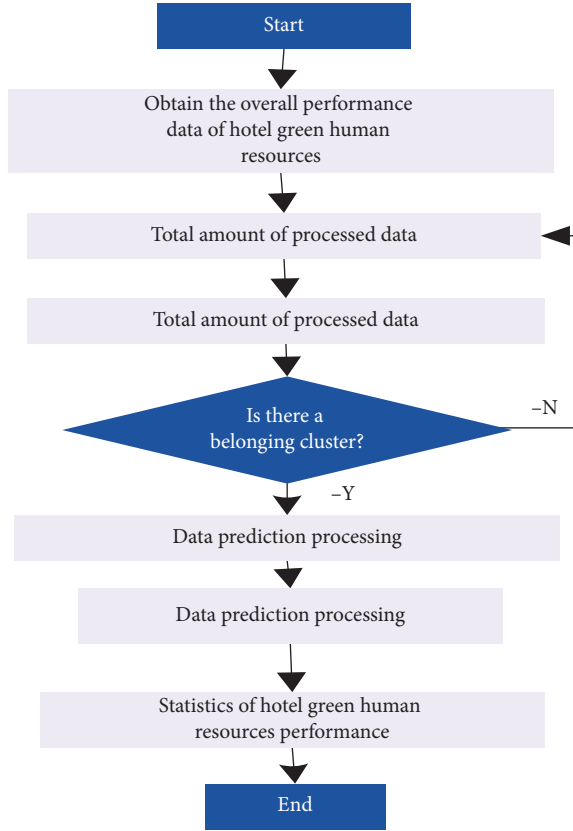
Start

Obtain the overall performance data of hotel green human resources

Total amount of processed data

Total amount of processed data

Is there a belonging cluster?

–N

–Y

Data prediction processing

Data prediction processing

Statistics of hotel green human resources performance

End